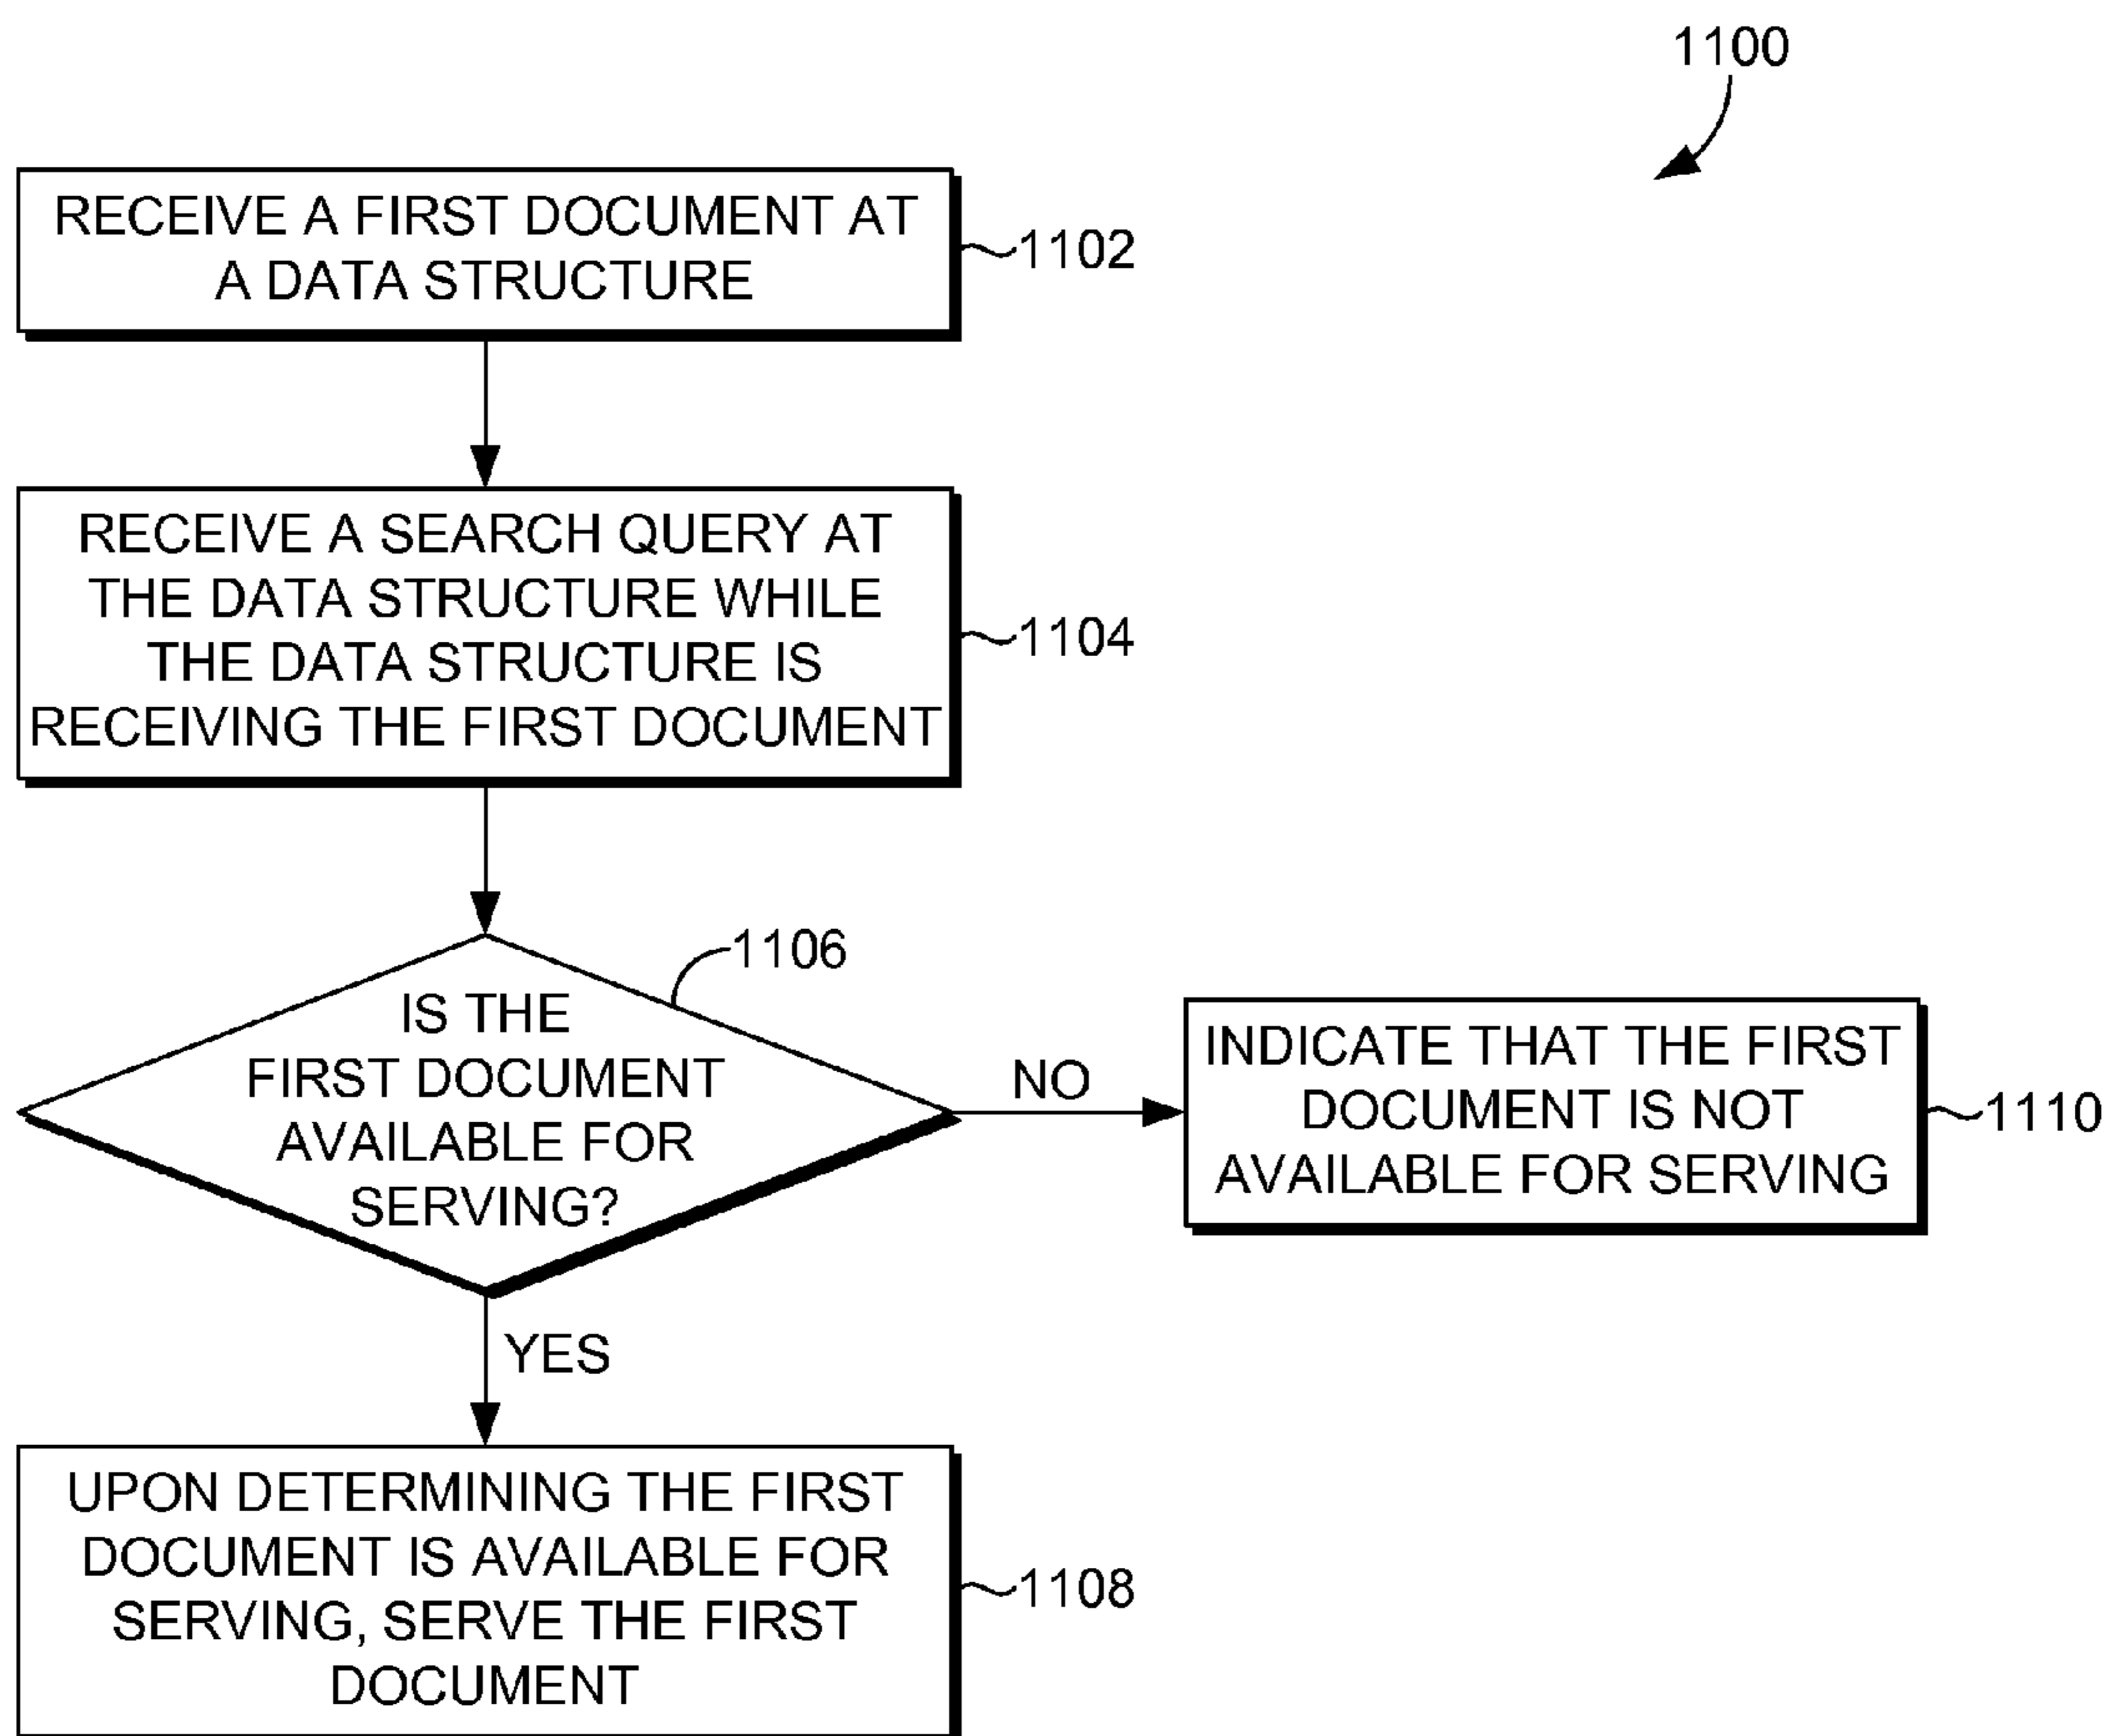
1100

RECEIVE A FIRST DOCUMENT AT A DATA STRUCTURE

1102

RECEIVE A SEARCH QUERY AT THE DATA STRUCTURE WHILE THE DATA STRUCTURE IS RECEIVING THE FIRST DOCUMENT

1104

1106

IS THE FIRST DOCUMENT AVAILABLE FOR SERVING?

NO

INDICATE THAT THE FIRST DOCUMENT IS NOT AVAILABLE FOR SERVING

1110

YES

UPON DETERMINING THE FIRST DOCUMENT IS AVAILABLE FOR SERVING, SERVE THE FIRST DOCUMENT

1108